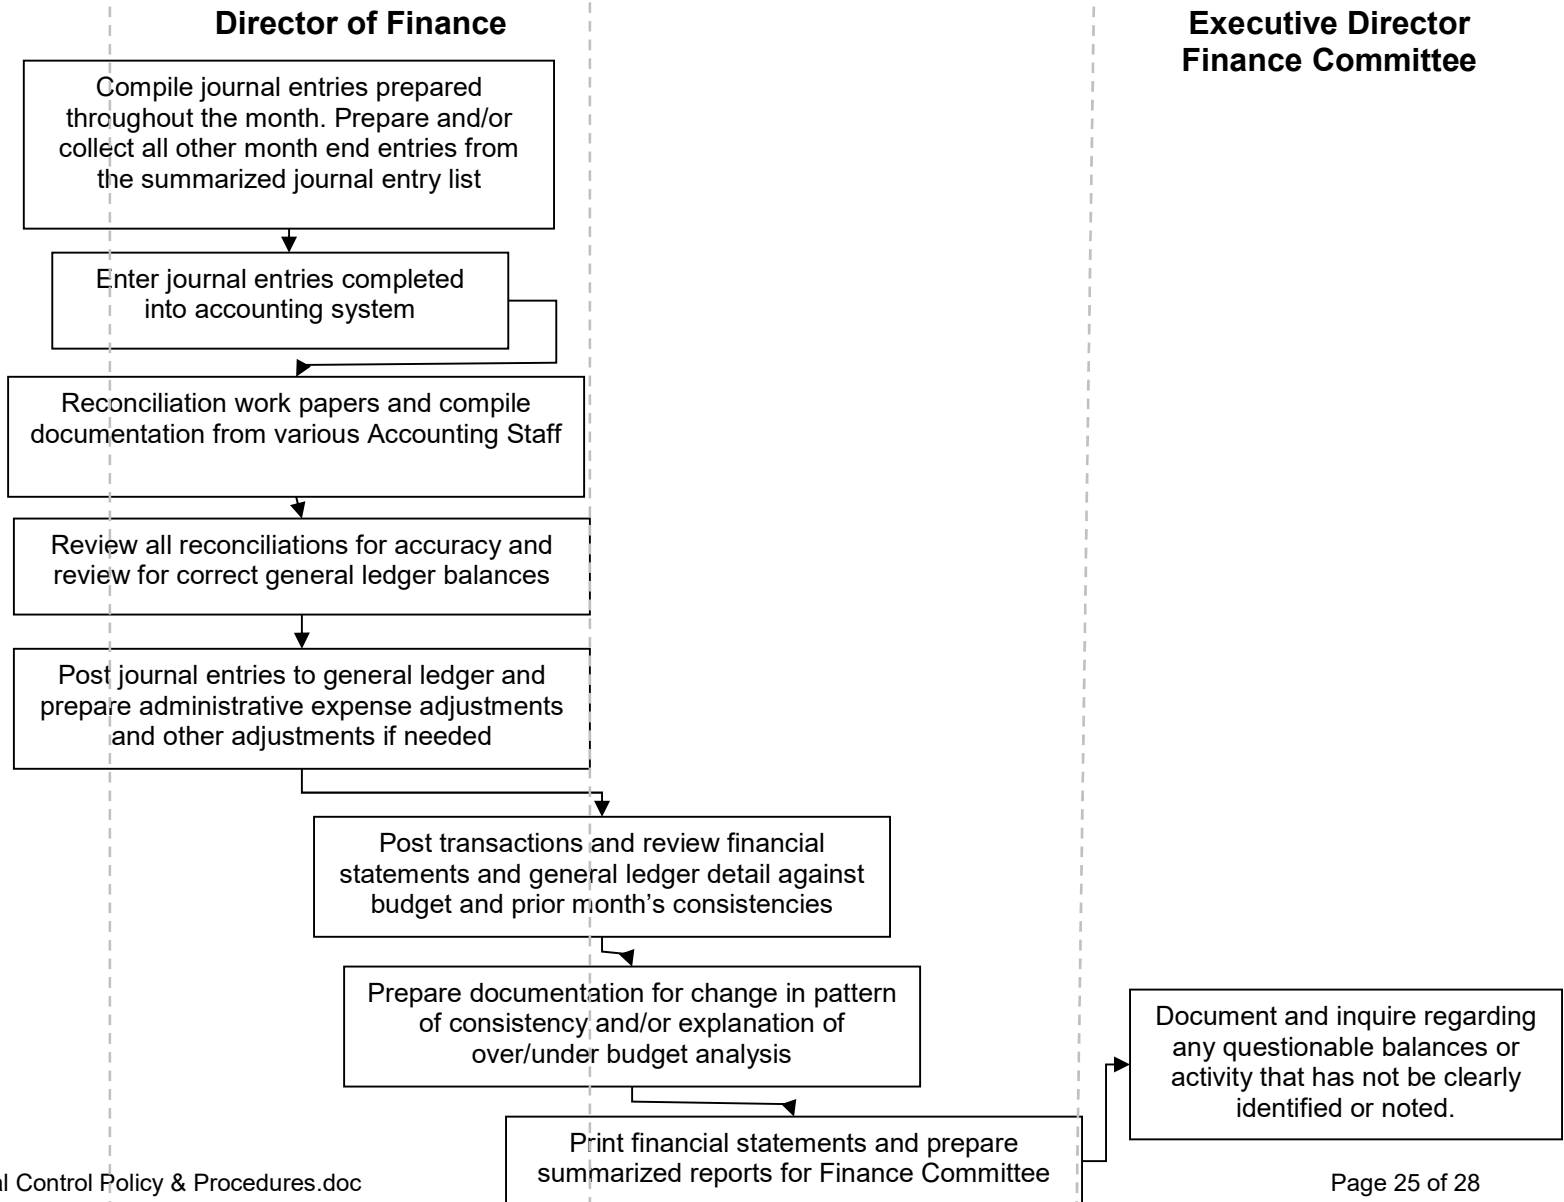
Director of Finance

Executive Director Finance Committee

Compile journal entries prepared throughout the month. Prepare and/or collect all other month end entries from the summarized journal entry list

Enter journal entries completed into accounting system

Reconciliation work papers and compile documentation from various Accounting Staff

Review all reconciliations for accuracy and review for correct general ledger balances

Post journal entries to general ledger and prepare administrative expense adjustments and other adjustments if needed

Post transactions and review financial statements and general ledger detail against budget and prior month's consistencies

Prepare documentation for change in pattern of consistency and/or explanation of over/under budget analysis

Document and inquire regarding any questionable balances or activity that has not be clearly identified or noted.

Print financial statements and prepare summarized reports for Finance Committee

l Control Policy & Procedures.doc

Page 25 of 28